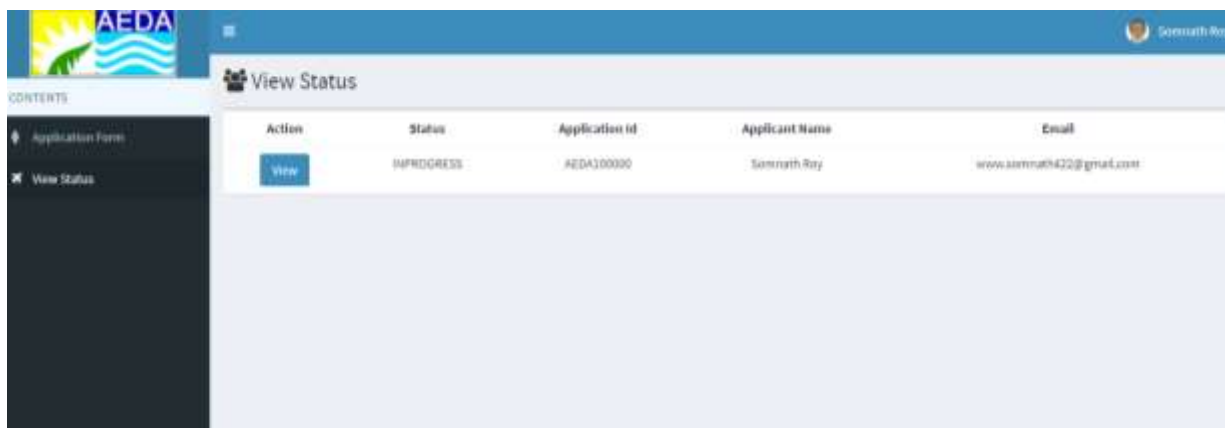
AEDA

Somnath Ro

CONTENTS

Application Form

View Status

View Status

| Action | Status | Application id | Applicant Name | Email |
|---|---|---|---|---|
| View | INPROGRESS | AEDA100000 | Somnath Roy | www.somnath422@gmail.com |